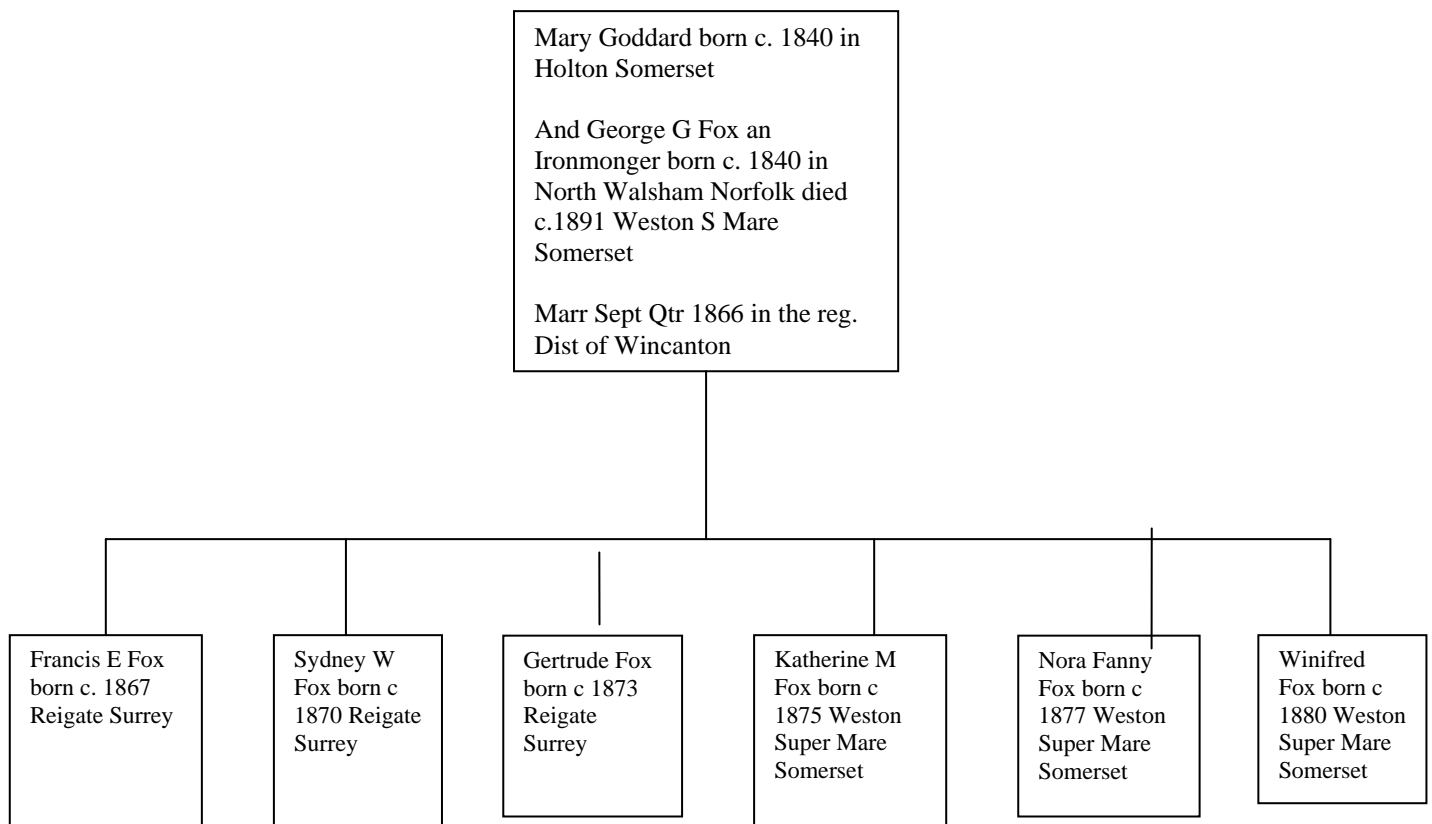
Mary Goddard born c. 1840 in Holton Somerset

And George G Fox an Ironmonger born c. 1840 in North Walsham Norfolk died c.1891 Weston S Mare Somerset

Marr Sept Qtr 1866 in the reg. Dist of Wincanton

Francis E Fox born c. 1867 Reigate Surrey

Sydney W Fox born c 1870 Reigate Surrey

Gertrude Fox born c 1873 Reigate Surrey

Katherine M Fox born c 1875 Weston Super Mare Somerset

Nora Fanny Fox born c 1877 Weston Super Mare Somerset

Winifred Fox born c 1880 Weston Super Mare Somerset